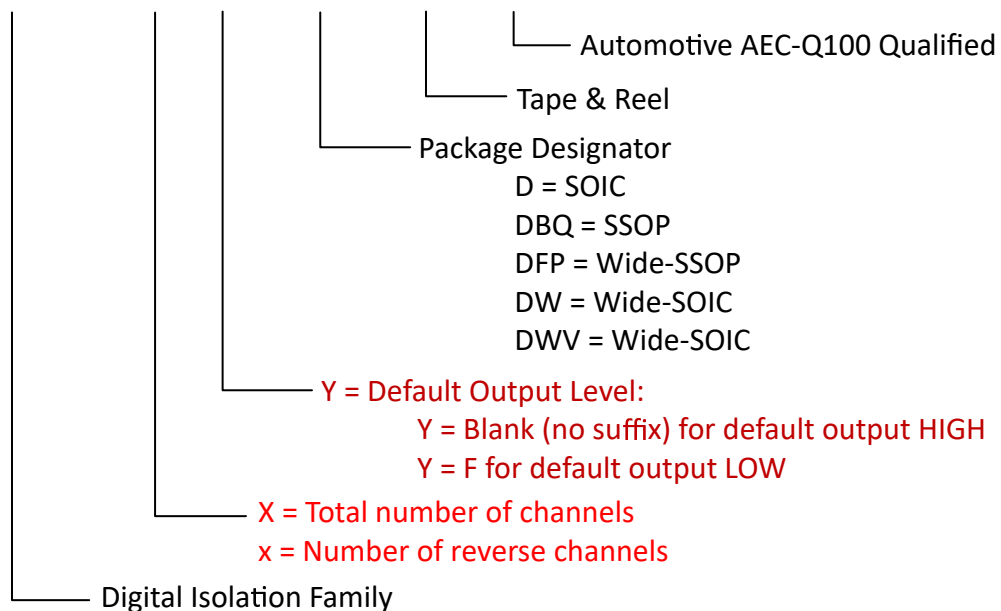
Automotive AEC-Q100 Qualified

Tape & Reel

Package Designator
D = SOIC
DBQ = SSOP
DFP = Wide-SSOP
DW = Wide-SOIC
DWV = Wide-SOIC

Y = Default Output Level:
Y = Blank (no suffix) for default output HIGH
Y = F for default output LOW

X = Total number of channels
x = Number of reverse channels

Digital Isolation Family